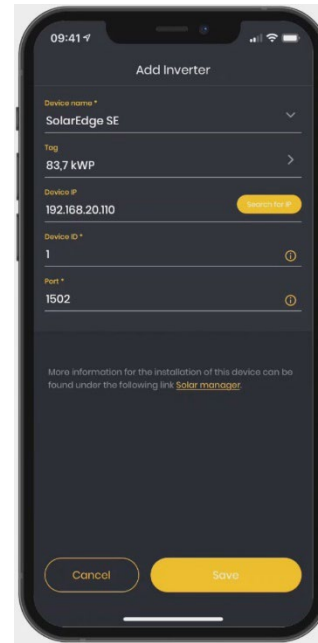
09:41

Add Inverter

Device name *
SolarEdge SE

Tag
83,7 kWP

Device IP
192.168.20.110
Search for IP

Device ID *
1

Port *
1502

More information for the installation of this device can be found under the following link Solar manager.

Cancel
Save